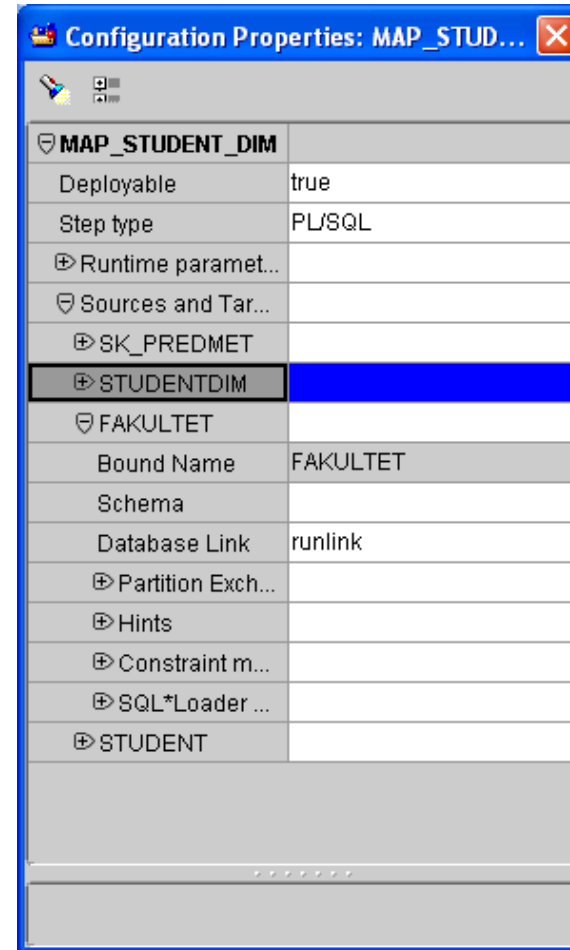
Configuration Properties: MAP_STUD...

| MAP_STUDENT_DIM | |
|---|---|
| Deployable | true |
| Step type | PL/SQL |
| Runtime paramet... | |
| Sources and Tar... | |
| SK_PREDMET | |
| STUDENTDIM | |
| FAKULTET | |
| Bound Name | FAKULTET |
| Schema | |
| Database Link | runlink |
| Partition Exch... | |
| Hints | |
| Constraint m... | |
| SQL*Loader ... | |
| STUDENT | |